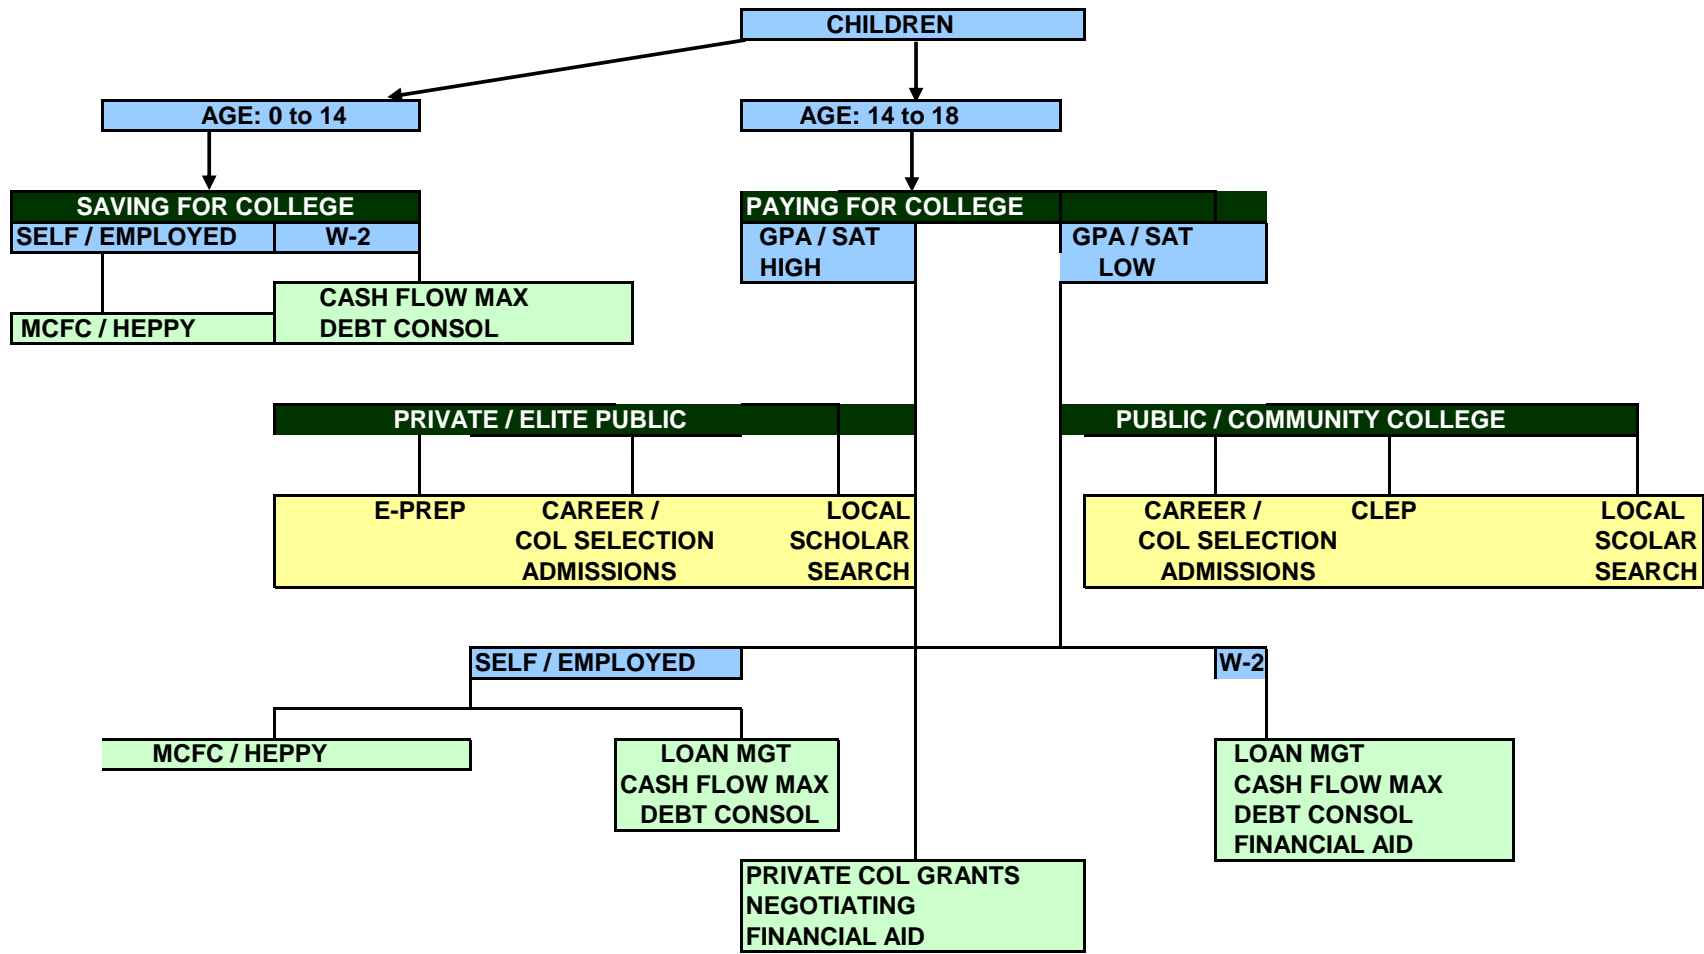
CHILDREN

AGE: 0 to 14

AGE: 14 to 18

SAVING FOR COLLEGE

SELF / EMPLOYED

W-2

MCFC / HEPPY

CASH FLOW MAX
DEBT CONSOL

PAYING FOR COLLEGE

GPA / SAT
HIGH

GPA / SAT
LOW

PRIVATE / ELITE PUBLIC

E-PREP

CAREER /
COL SELECTION
ADMISSIONS

LOCAL
SCHOLAR
SEARCH

PUBLIC / COMMUNITY COLLEGE

CAREER /
COL SELECTION
ADMISSIONS

CLEP

LOCAL
SCOLAR
SEARCH

SELF / EMPLOYED

W-2

MCFC / HEPPY

LOAN MGT
CASH FLOW MAX
DEBT CONSOL

LOAN MGT
CASH FLOW MAX
DEBT CONSOL
FINANCIAL AID

PRIVATE COL GRANTS
NEGOTIATING
FINANCIAL AID